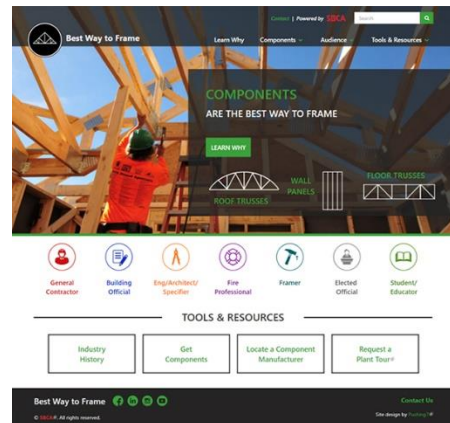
Contact | Powered by SBCA

Search

Best Way to Frame

Learn Why

Components

Audience

Tools & Resources

COMPONENTS

ARE THE BEST WAY TO FRAME

LEARN WHY

ROOF TRUSSES

WALL PANELS

FLOOR TRUSSES

General Contractor

Building Official

Eng/Architect/ Specifier

Fire Professional

Framer

Elected Official

Student/ Educator

TOOLS & RESOURCES

Industry History

Get Components

Locate a Component Manufacturer

Request a Plant Tour

Best Way to Frame

Contact Us

© SBCA. All rights reserved.

Site design by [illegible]